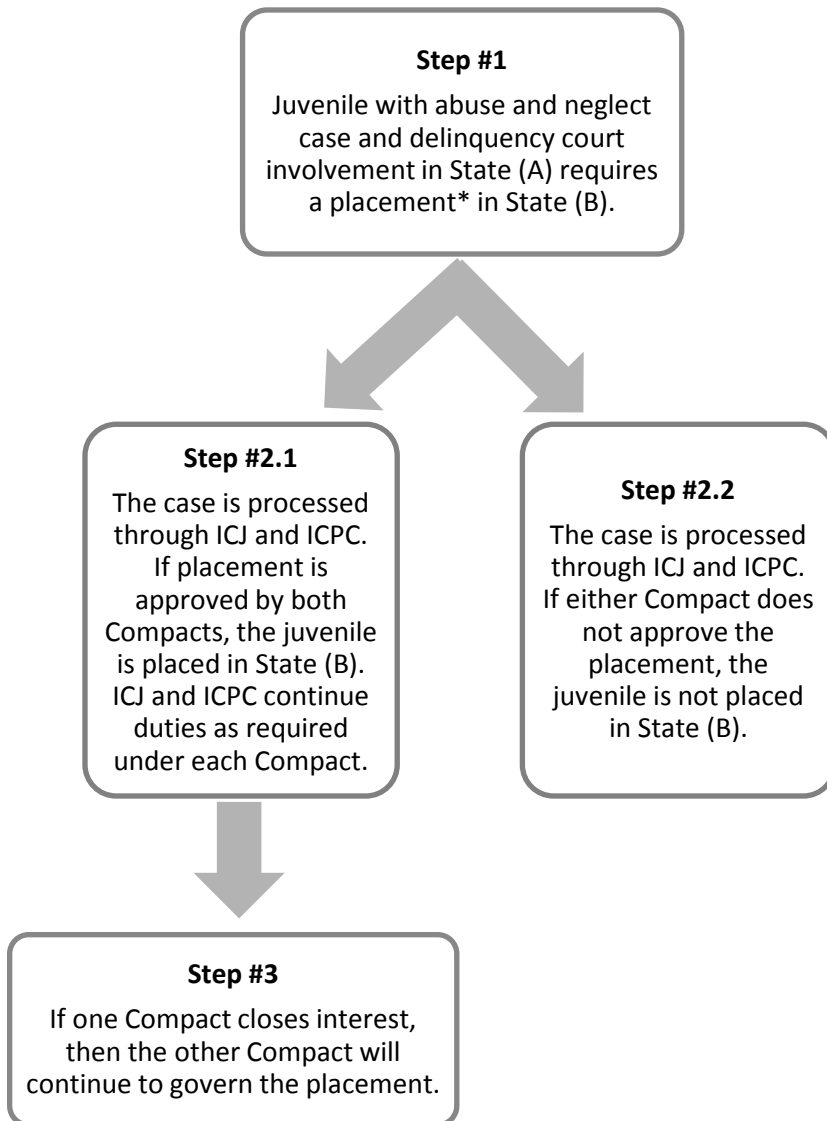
Step #1

Juvenile with abuse and neglect case and delinquency court involvement in State (A) requires a placement* in State (B).

Step #2.1

The case is processed through ICJ and ICPC. If placement is approved by both Compacts, the juvenile is placed in State (B). ICJ and ICPC continue duties as required under each Compact.

Step #2.2

The case is processed through ICJ and ICPC. If either Compact does not approve the placement, the juvenile is not placed in State (B).

Step #3

If one Compact closes interest, then the other Compact will continue to govern the placement.